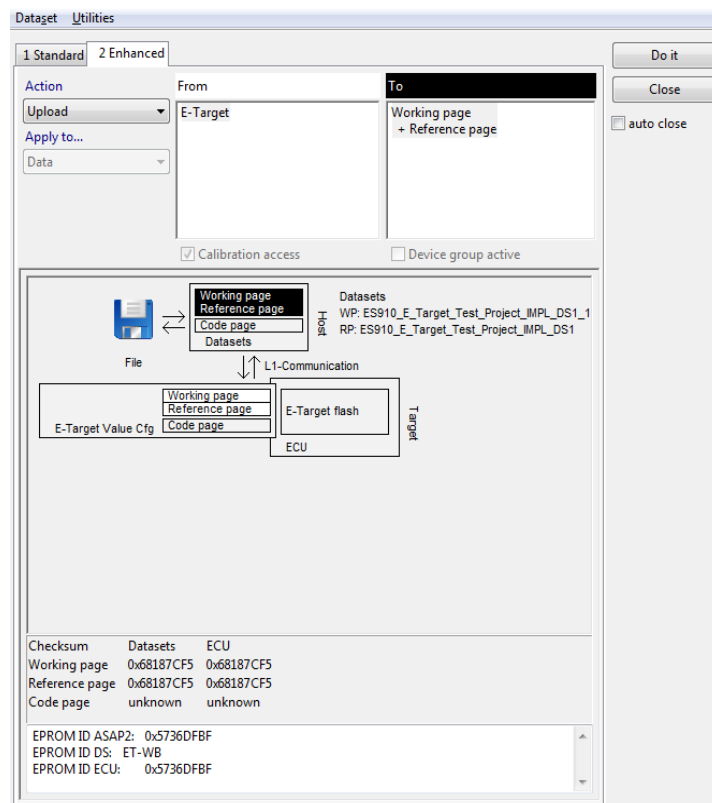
Dataset Utilities

1 Standard | 2 Enhanced

Do it

Close

auto close

Action

Upload

Apply to...

Data

From

E-Target

To

Working page
+ Reference page

Calibration access

Device group active

Working page
Reference page
Code page
Datasets

Host

Datasets
WP: ES910_E_Target_Test_Project_IMPL_DS1_1
RP: ES910_E_Target_Test_Project_IMPL_DS1

File

L1-Communication

Working page
Reference page
Code page
E-Target Value Cfg

E-Target flash

ECU

Target

| Checksum | Datasets | ECU |
|---|---|---|
| Working page | 0x68187CF5 | 0x68187CF5 |
| Reference page | 0x68187CF5 | 0x68187CF5 |
| Code page | unknown | unknown |

EPROM ID ASAP2: 0x5736DFBF
EPROM ID DS: ET-WB
EPROM ID ECU: 0x5736DFBF